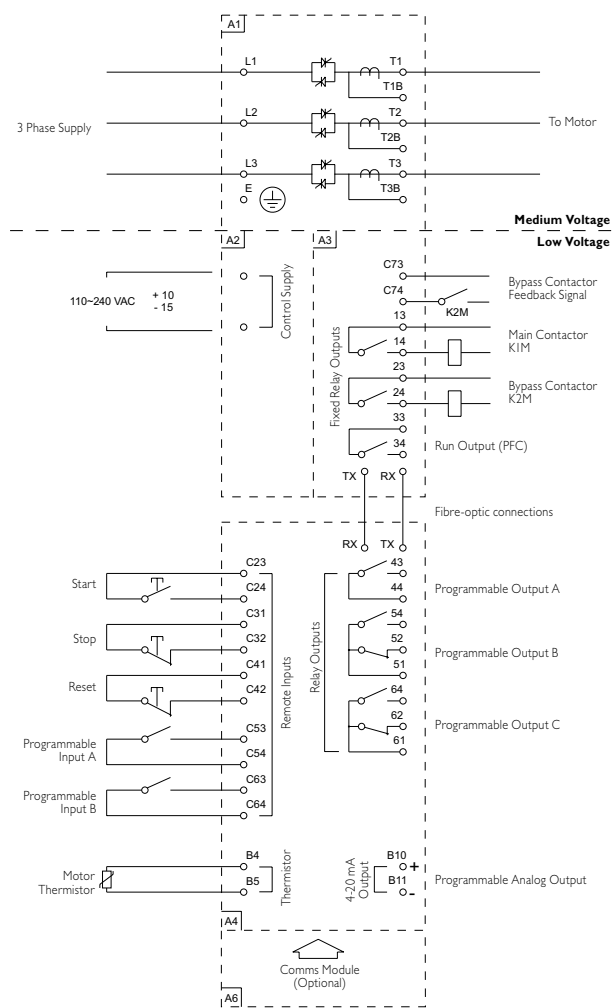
A1

L1
T1
T1B

3 Phase Supply
L2
T2
T2B
To Motor

L3
T3
E
T3B

Medium Voltage
Low Voltage

A2
A3

110~240 VAC
+ 10
- 15
Control Supply

C73
C74
K2M
Bypass Contactor Feedback Signal

Fixed Relay Outputs
13
14
Main Contactor K1M
23
24
Bypass Contactor K2M
33
34
Run Output (PFC)

TX
RX
Fibre-optic connections
RX
TX

Start
C23
C24
Stop
C31
C32
Reset
C41
C42
Programmable Input A
C53
C54
Programmable Input B
C63
C64
Remote Inputs

Relay Outputs
43
44
Programmable Output A
54
52
51
Programmable Output B
64
62
61
Programmable Output C

Motor Thermistor
B4
B5
Thermistor

4-20 mA Output
B10
+
B11
-
Programmable Analog Output

A4

Comms Module (Optional)

A6